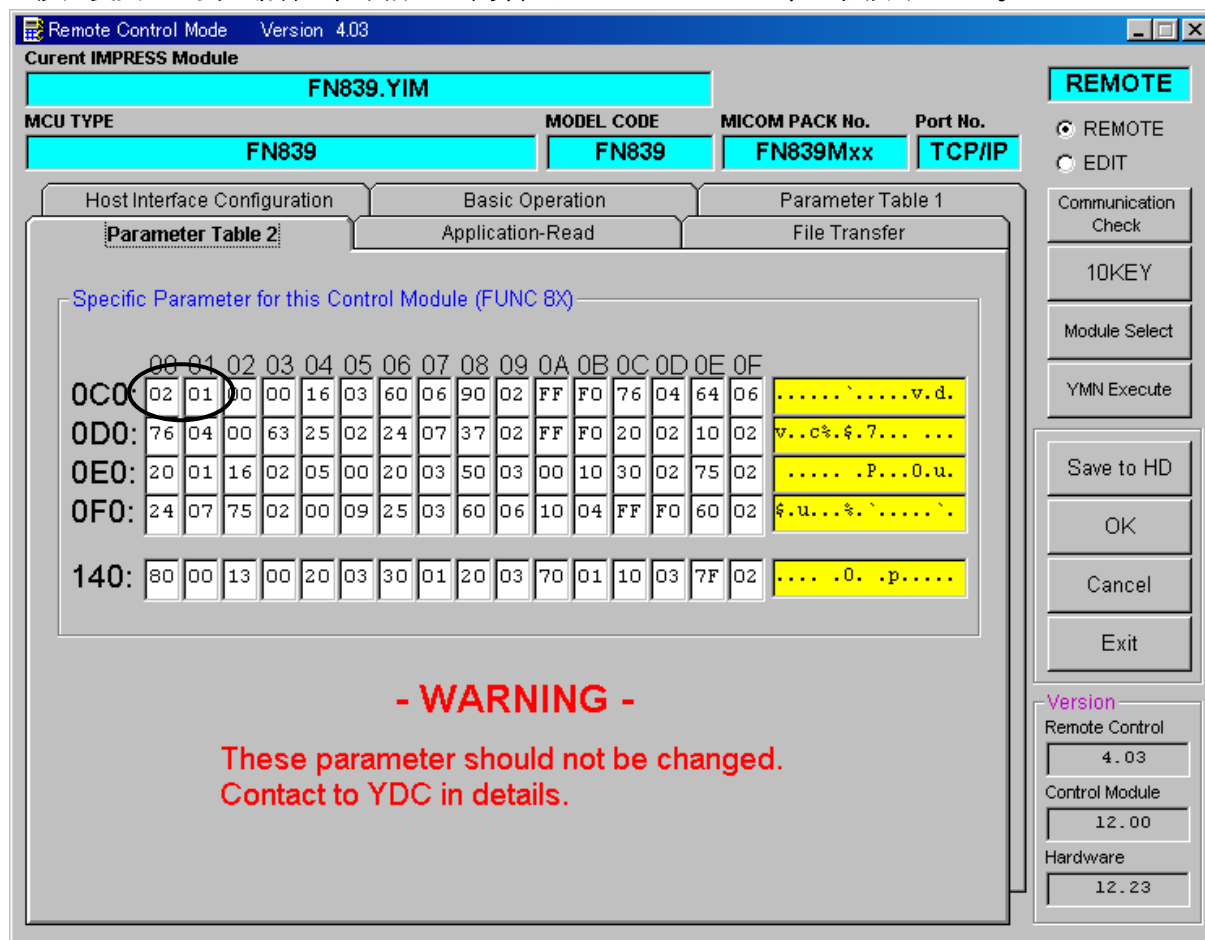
Remote Control Mode Version 4.03

Curent IMPRESS Module

FN839.YIM

MCU TYPE

FN839

MODEL CODE

FN839

MICOM PACK No.

FN839Mxx

Port No.

TCP/IP

REMOTE

REMOTE

EDIT

Host Interface Configuration

Basic Operation

Parameter Table 1

Parameter Table 2

Application-Read

File Transfer

Specific Parameter for this Control Module (FUNC 8X)

|  | 00 | 01 | 02 | 03 | 04 | 05 | 06 | 07 | 08 | 09 | 0A | 0B | 0C | 0D | 0E | 0F |  |
|---|---|---|---|---|---|---|---|---|---|---|---|---|---|---|---|---|---|
| 0C0: | 02 | 01 | 00 | 00 | 16 | 03 | 60 | 06 | 90 | 02 | FF | F0 | 76 | 04 | 64 | 06 | ......`.....v.d. |
| 0D0: | 76 | 04 | 00 | 63 | 25 | 02 | 24 | 07 | 37 | 02 | FF | F0 | 20 | 02 | 10 | 02 | v..c%.$.7... ... |
| 0E0: | 20 | 01 | 16 | 02 | 05 | 00 | 20 | 03 | 50 | 03 | 00 | 10 | 30 | 02 | 75 | 02 | ..... .P...0.u. |
| 0F0: | 24 | 07 | 75 | 02 | 00 | 09 | 25 | 03 | 60 | 06 | 10 | 04 | FF | F0 | 60 | 02 | $.u...%.`.....`. |
| 140: | 80 | 00 | 13 | 00 | 20 | 03 | 30 | 01 | 20 | 03 | 70 | 01 | 10 | 03 | 7F | 02 | .... .0. .p..... |

- WARNING -

These parameter should not be changed.
Contact to YDC in details.

Communication Check

10KEY

Module Select

YMN Execute

Save to HD

OK

Cancel

Exit

Version

Remote Control

4.03

Control Module

12.00

Hardware

12.23